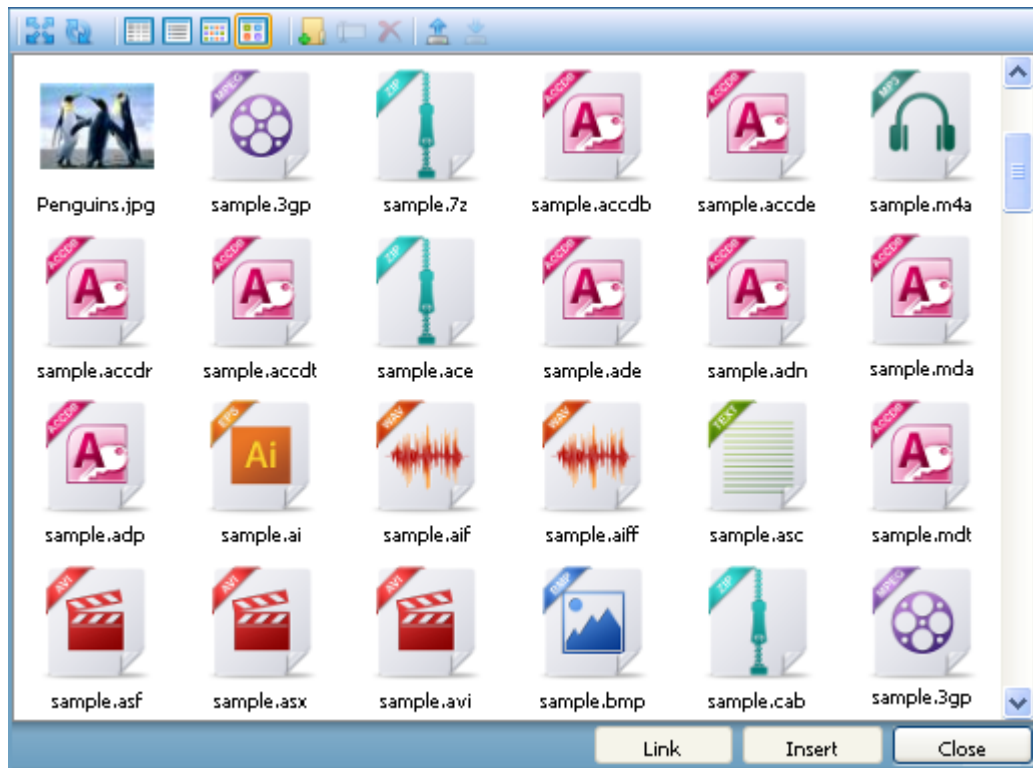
Penguins.jpg
sample.3gp
sample.7z
sample.accdb
sample.accde
sample.m4a

sample.accdr
sample.accdt
sample.ace
sample.ade
sample.adn
sample.mda

sample.adp
sample.ai
sample.aif
sample.aiff
sample.asc
sample.mdt

sample.asf
sample.asx
sample.avi
sample.bmp
sample.cab
sample.3gp

Link
Insert
Close